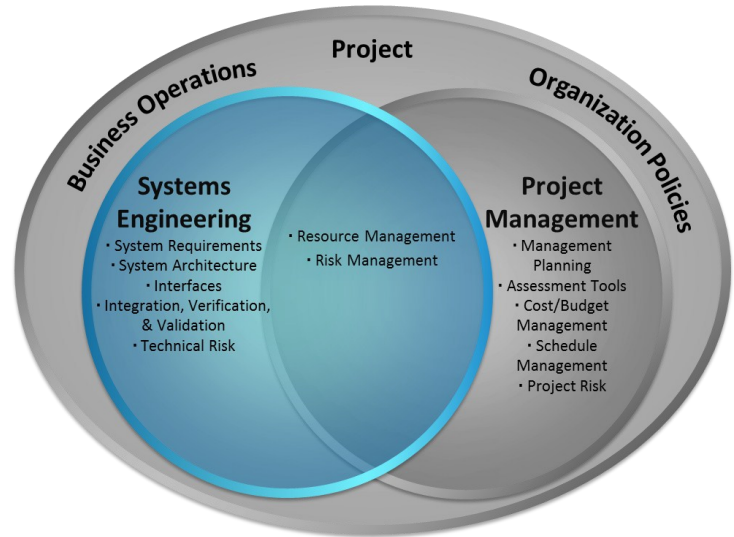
Project

Business Operations

Organization Policies

Systems Engineering
• System Requirements
• System Architecture
• Interfaces
• Integration, Verification, & Validation
• Technical Risk

• Resource Management
• Risk Management

Project Management
• Management Planning
• Assessment Tools
• Cost/Budget Management
• Schedule Management
• Project Risk